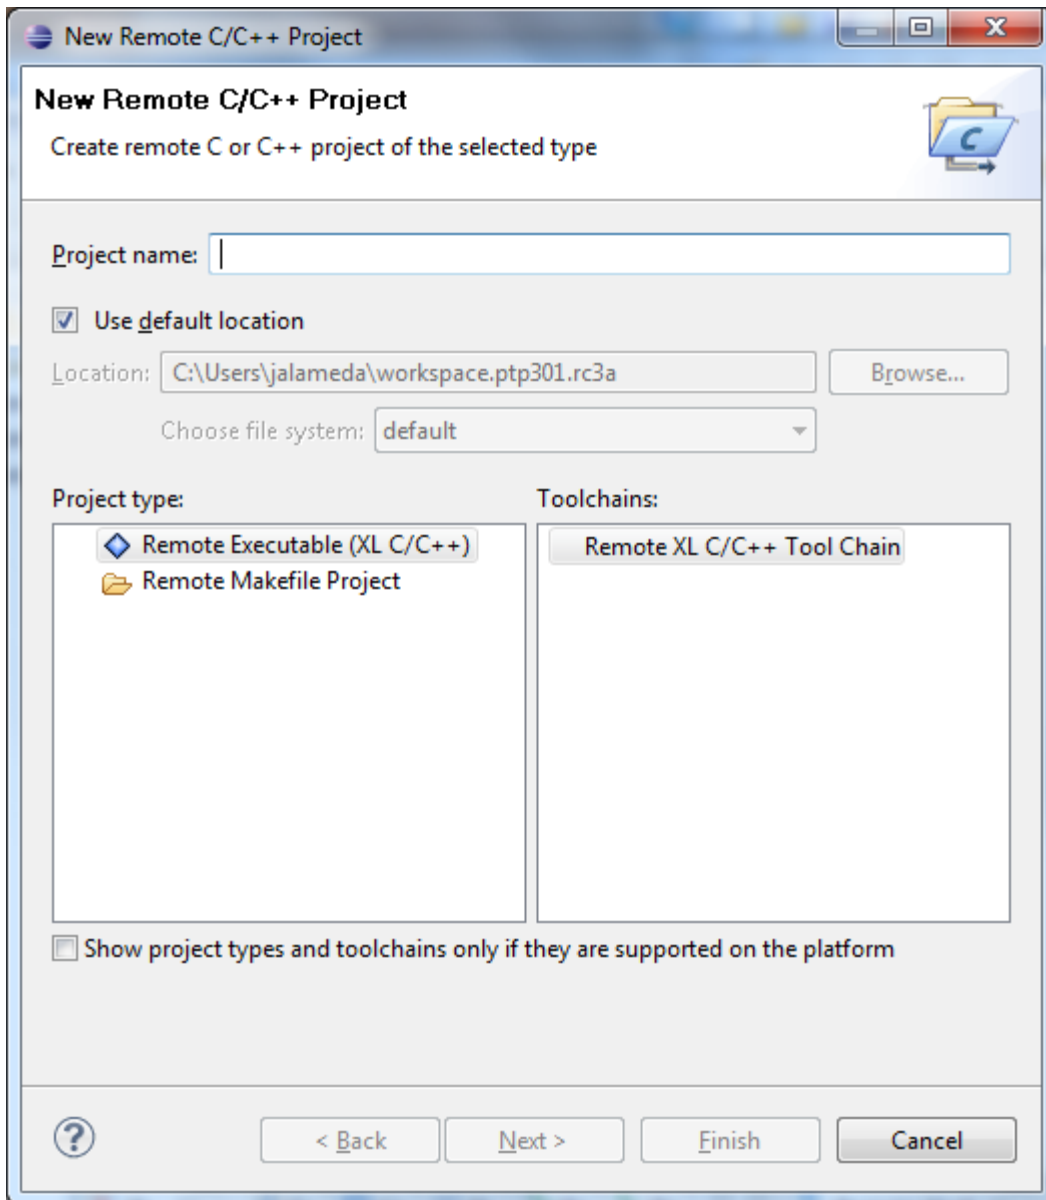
New Remote C/C++ Project

New Remote C/C++ Project

Create remote C or C++ project of the selected type

Project name:

Use default location

Location: C:\Users\jalameda\workspace.ptp301.rc3a Browse...

Choose file system: default

Project type:

Remote Executable (XL C/C++)

Remote Makefile Project

Toolchains:

Remote XL C/C++ Tool Chain

Show project types and toolchains only if they are supported on the platform

?

< Back Next > Finish Cancel